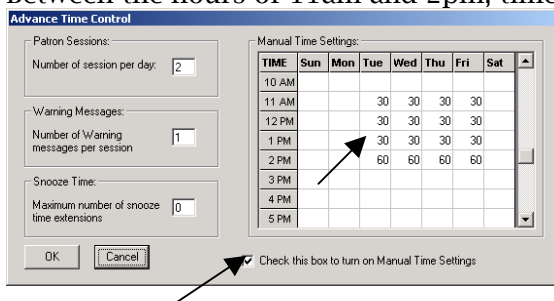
Between the hours of 11am and 2pm, time

Advance Time Control

Patron Sessions:

Number of session per day: 2

Warning Messages:

Number of Warning messages per session 1

Snooze Time:

Maximum number of snooze time extensions 0

OK Cancel

Manual Time Settings:

| TIME | Sun | Mon | Tue | Wed | Thu | Fri | Sat |
|---|---|---|---|---|---|---|---|
| 10 AM | | | | | | | |
| 11 AM | | | 30 | 30 | 30 | 30 | |
| 12 PM | | | 30 | 30 | 30 | 30 | |
| 1 PM | | | 30 | 30 | 30 | 30 | |
| 2 PM | | | 60 | 60 | 60 | 60 | |
| 3 PM | | | | | | | |
| 4 PM | | | | | | | |
| 5 PM | | | | | | | |

Check this box to turn on Manual Time Settings